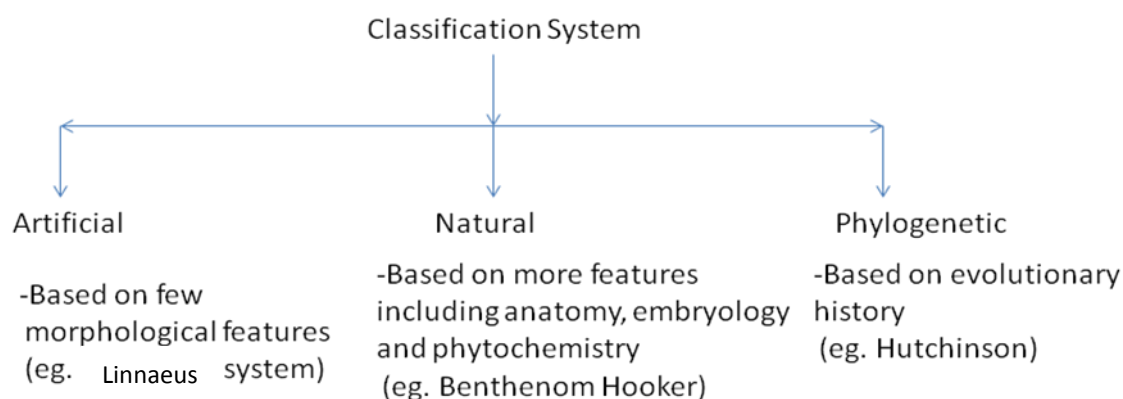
Classification System

Artificial

-Based on few morphological features (eg. Linnaeus system)

Natural

-Based on more features including anatomy, embryology and phytochemistry (eg. Benthenom Hooker)

Phylogenetic

-Based on evolutionary history (eg. Hutchinson)